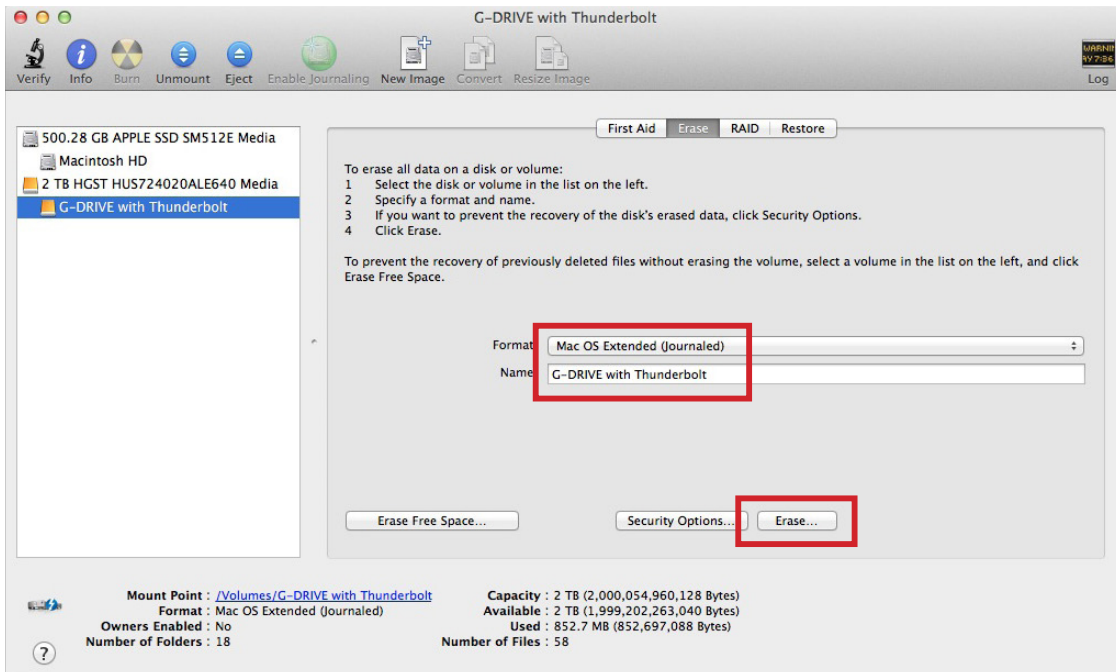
G-DRIVE with Thunderbolt

Verify Info Burn Unmount Eject Enable Journaling New Image Convert Resize Image

WARNI
AY 7:36

Log

500.28 GB APPLE SSD SM512E Media
Macintosh HD
2 TB HGST HUS724020ALE640 Media
G-DRIVE with Thunderbolt

First Aid Erase RAID Restore

To erase all data on a disk or volume:
1 Select the disk or volume in the list on the left.
2 Specify a format and name.
3 If you want to prevent the recovery of the disk's erased data, click Security Options.
4 Click Erase.

To prevent the recovery of previously deleted files without erasing the volume, select a volume in the list on the left, and click Erase Free Space.

Format Mac OS Extended (Journaled)
Name G-DRIVE with Thunderbolt

Erase Free Space... Security Options... Erase...

Mount Point : /Volumes/G-DRIVE with Thunderbolt
Format : Mac OS Extended (Journaled)
Owners Enabled : No
Number of Folders : 18

Capacity : 2 TB (2,000,054,960,128 Bytes)
Available : 2 TB (1,999,202,263,040 Bytes)
Used : 852.7 MB (852,697,088 Bytes)
Number of Files : 58

?